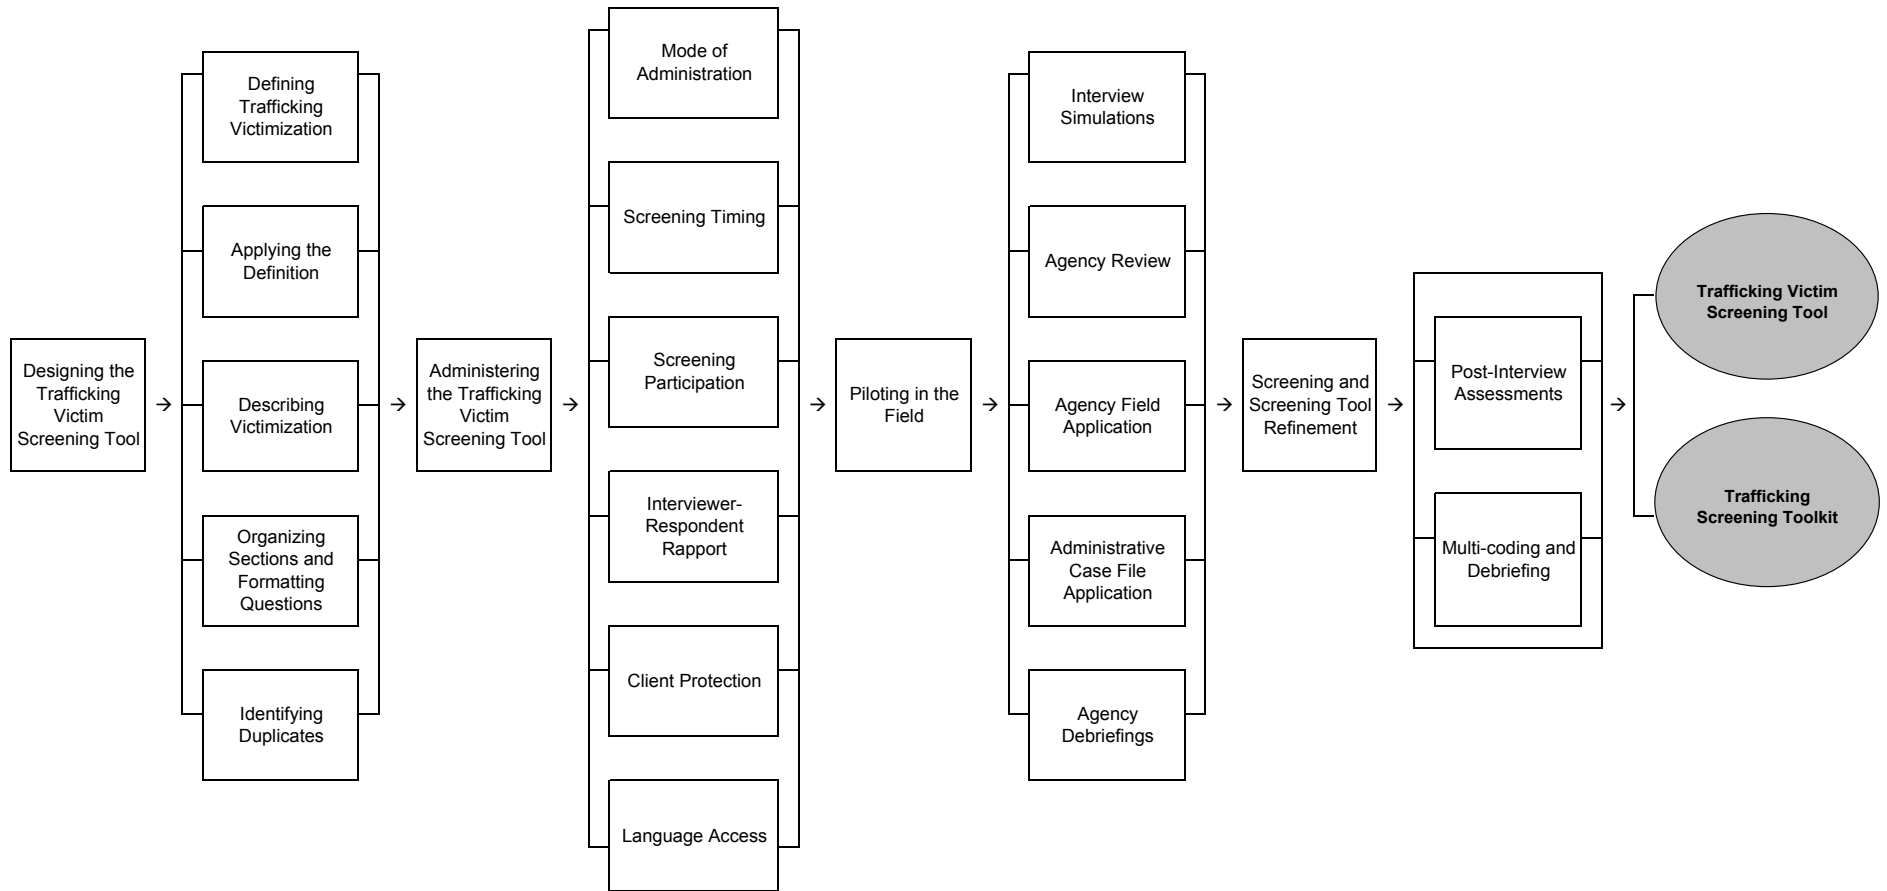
Designing the Trafficking Victim Screening Tool

Defining Trafficking Victimization

Applying the Definition

Describing Victimization

Organizing Sections and Formatting Questions

Identifying Duplicates

Administering the Trafficking Victim Screening Tool

Mode of Administration

Screening Timing

Screening Participation

Interviewer-Respondent Rapport

Client Protection

Language Access

Piloting in the Field

Interview Simulations

Agency Review

Agency Field Application

Administrative Case File Application

Agency Debriefings

Screening and Screening Tool Refinement

Post-Interview Assessments

Multi-coding and Debriefing

Trafficking Victim Screening Tool

Trafficking Screening Toolkit